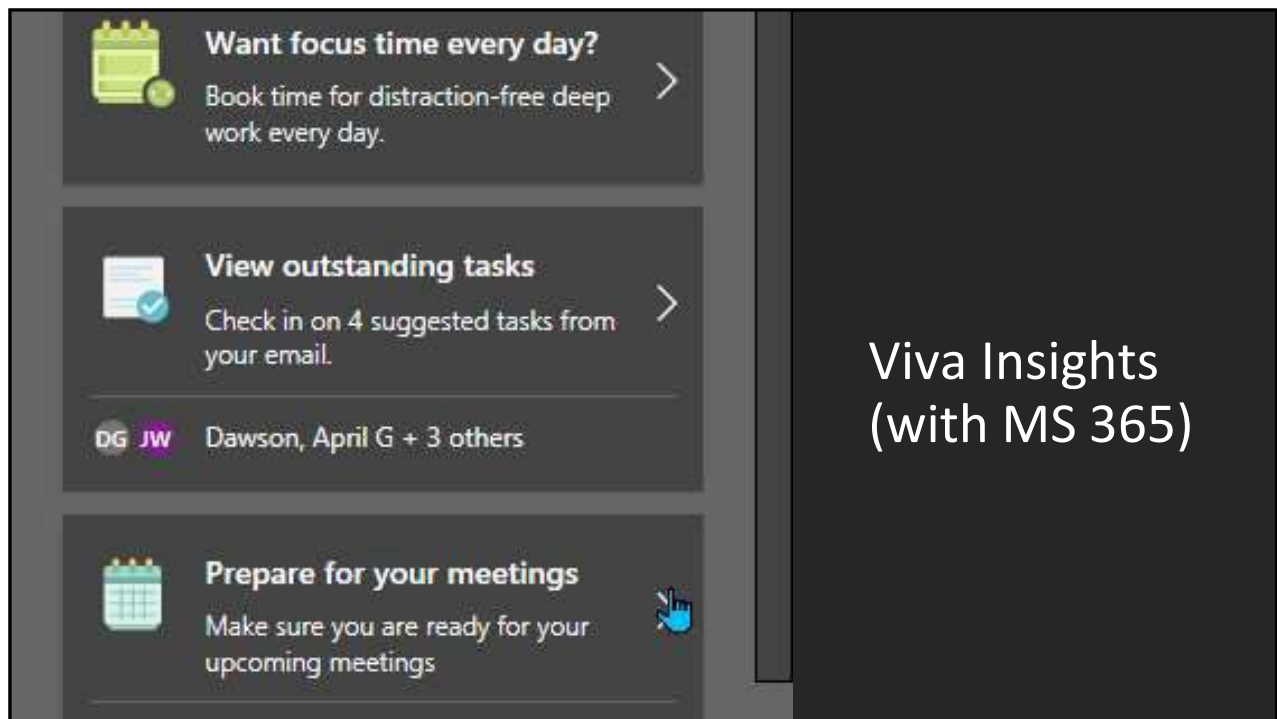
Want focus time every day?
Book time for distraction-free deep work every day.

View outstanding tasks
Check in on 4 suggested tasks from your email.

DG JW Dawson, April G + 3 others

Prepare for your meetings
Make sure you are ready for your upcoming meetings

Viva Insights (with MS 365)